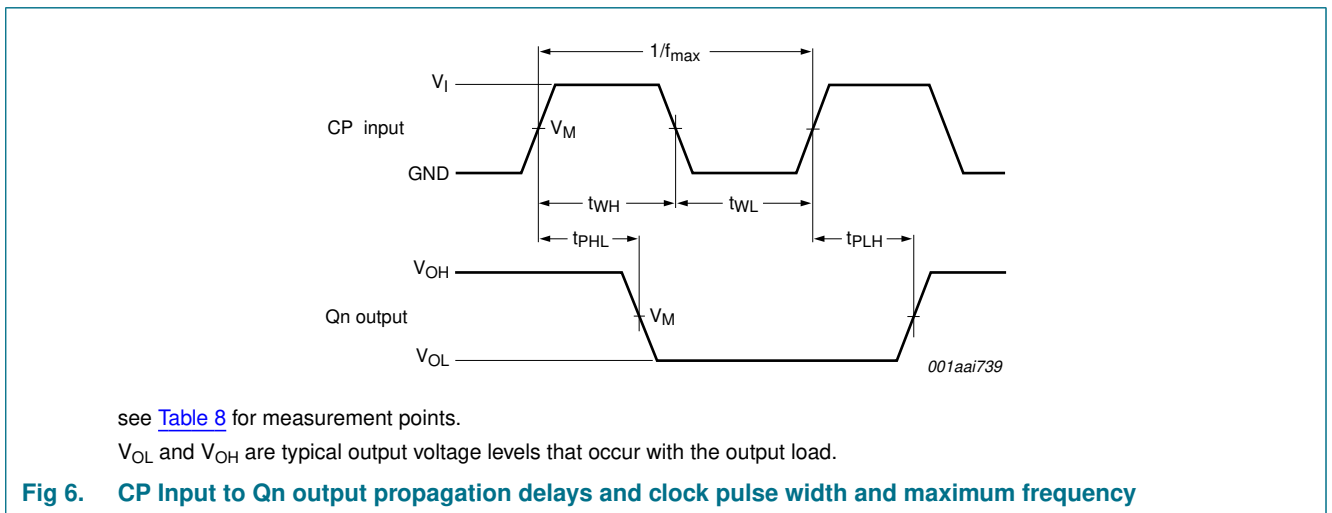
$1/f_{max}$

$V_I$

CP input

$V_M$

GND

$t_{WH}$

$t_{WL}$

$t_{PHL}$

$t_{PLH}$

$V_{OH}$

Qn output

$V_M$

$V_{OL}$

001aai739

see Table 8 for measurement points.

$V_{OL}$ and $V_{OH}$ are typical output voltage levels that occur with the output load.

Fig 6. CP Input to Qn output propagation delays and clock pulse width and maximum frequency